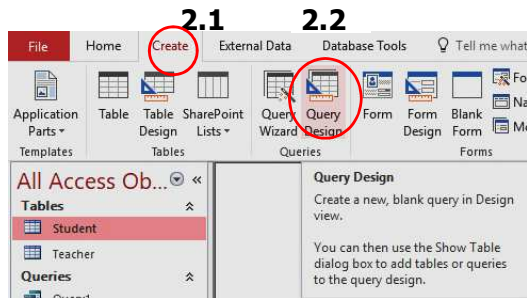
2.1 2.2

File Home Create External Data Database Tools Tell me what

Application Parts Table Table Design SharePoint Lists Query Wizard Query Design Form Form Design Blank Form Fo Na Mo

Templates Tables Queries Forms

All Access Ob... «

Tables

Student

Teacher

Queries

Query1

Query Design

Create a new, blank query in Design view.

You can then use the Show Table dialog box to add tables or queries to the query design.